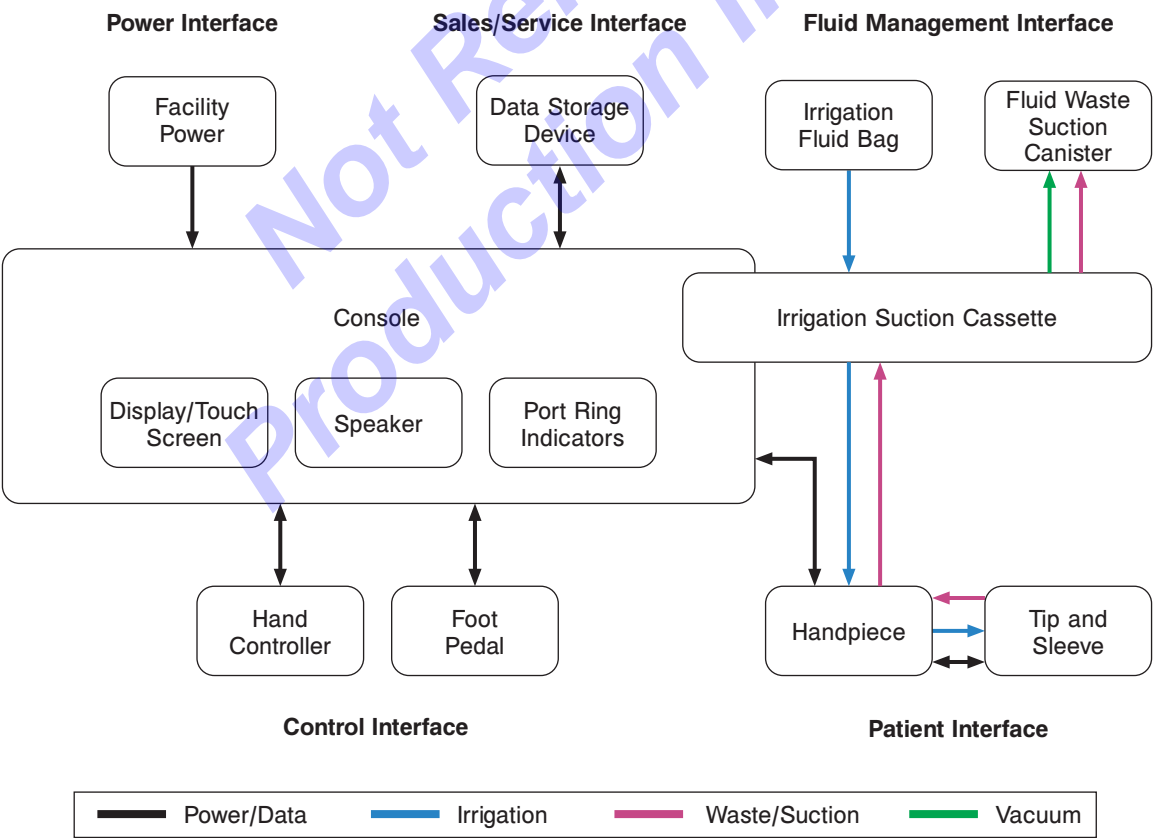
Power Interface

Sales/Service Interface

Fluid Management Interface

Not For Release
Production In

Facility Power

Data Storage Device

Irrigation Fluid Bag

Fluid Waste Suction Canister

Console

Irrigation Suction Cassette

Display/Touch Screen

Speaker

Port Ring Indicators

Hand Controller

Foot Pedal

Handpiece

Tip and Sleeve

Control Interface

Patient Interface

Power/Data
Irrigation
Waste/Suction
Vacuum